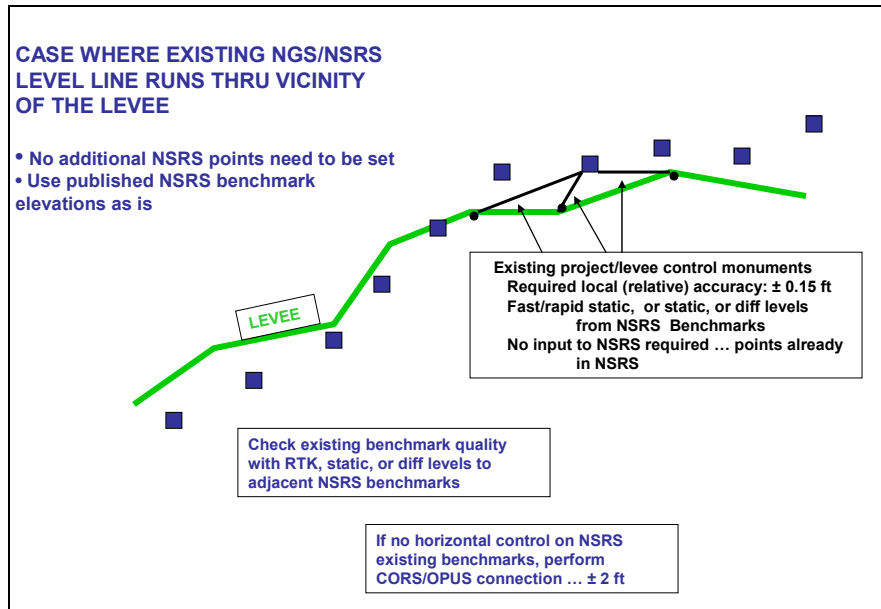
CASE WHERE EXISTING NGS/NSRS LEVEL LINE RUNS THRU VICINITY OF THE LEVEE

• No additional NSRS points need to be set
• Use published NSRS benchmark elevations as is

LEVEE

Existing project/levee control monuments
Required local (relative) accuracy: ± 0.15 ft
Fast/rapid static, or static, or diff levels from NSRS Benchmarks
No input to NSRS required … points already in NSRS

Check existing benchmark quality with RTK, static, or diff levels to adjacent NSRS benchmarks

If no horizontal control on NSRS existing benchmarks, perform CORS/OPUS connection … ± 2 ft